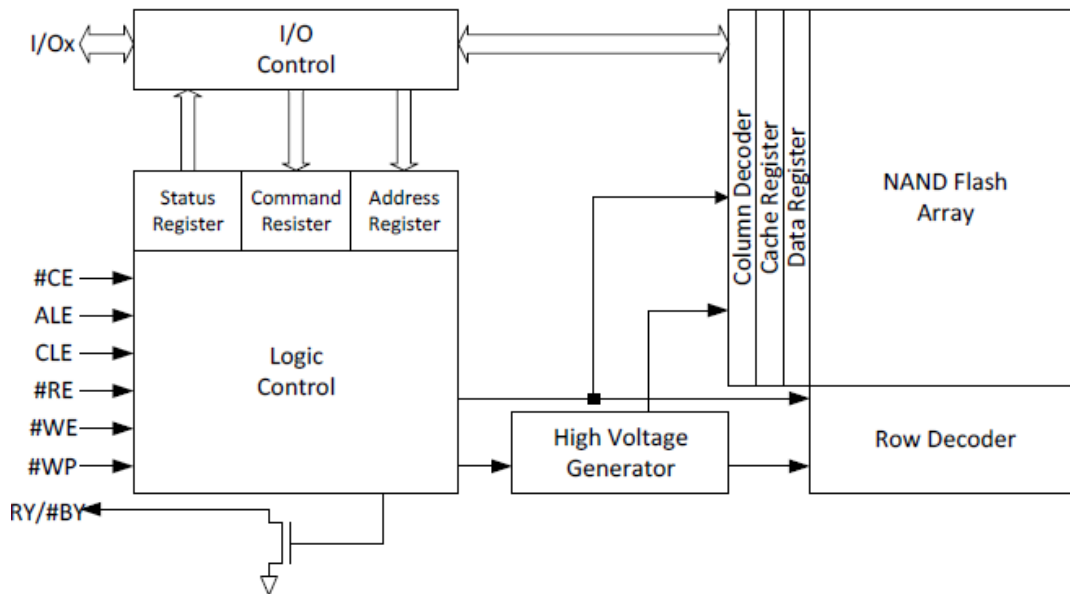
I/Ox

I/O Control

Status Register

Command Resister

Address Register

#CE

ALE

CLE

#RE

#WE

#WP

Logic Control

RY/#BY

Column Decoder

Cache Register

Data Register

NAND Flash Array

High Voltage Generator

Row Decoder